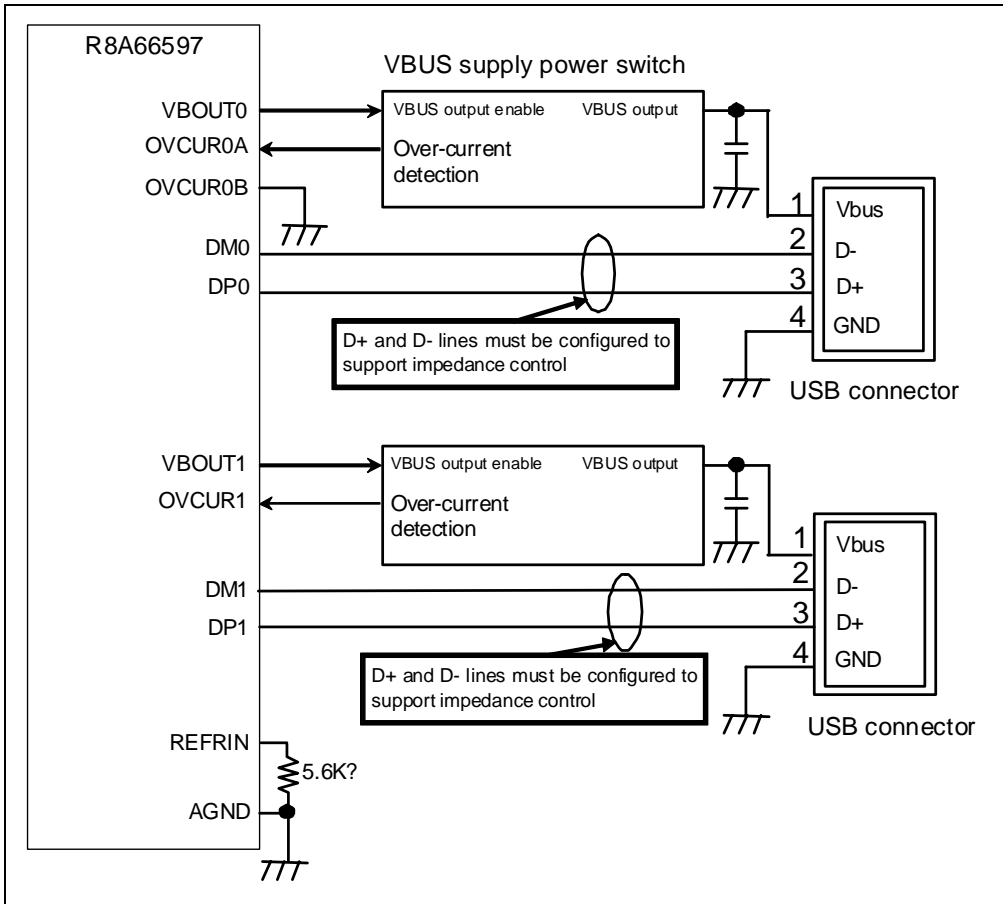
R8A66597

VBUS supply power switch

VBOUT0

OVCUR0A

OVCUR0B

VBUS output enable

VBUS output

Over-current detection

1 Vbus

2 D-

3 D+

4 GND

DM0

DP0

D+ and D- lines must be configured to support impedance control

USB connector

VBOUT1

OVCUR1

VBUS output enable

VBUS output

Over-current detection

1 Vbus

2 D-

3 D+

4 GND

DM1

DP1

D+ and D- lines must be configured to support impedance control

USB connector

REFRIN

5.6K?

AGND